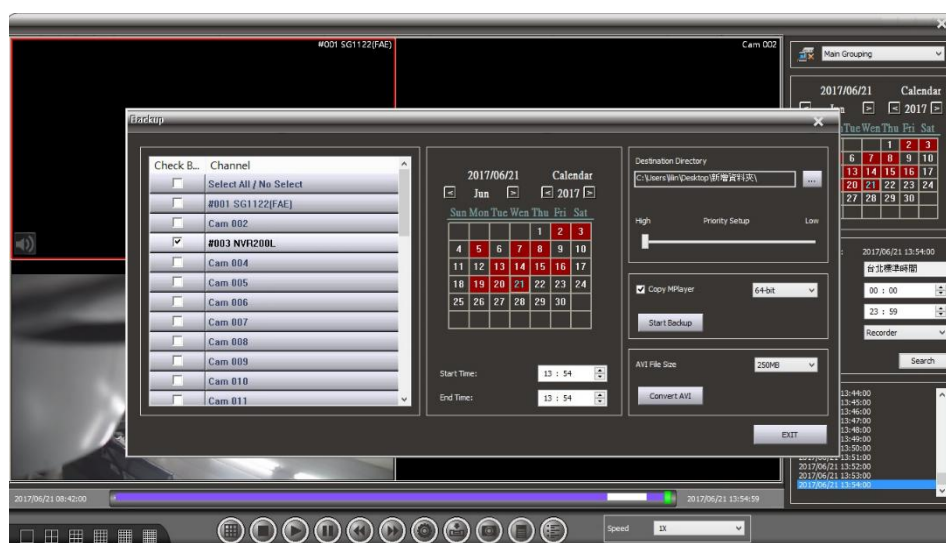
#001 SG1122(FAE)

Cam 002

Main Grouping

2017/06/21 Calendar

Jun 2017

Tue Wen Thu Fri Sat

| | | 1 | 2 | 3 |
|---|---|---|---|---|
| 6 | 7 | 8 | 9 | 10 |
| 13 | 14 | 15 | 16 | 17 |
| 20 | 21 | 22 | 23 | 24 |
| 27 | 28 | 29 | 30 | |

Backup

| Check B... | Channel |
|---|---|
| | Select All / No Select |
| | #001 SG1122(FAE) |
| | Cam 002 |
| ☑ | #003 NVR200L |
| | Cam 004 |
| | Cam 005 |
| | Cam 006 |
| | Cam 007 |
| | Cam 008 |
| | Cam 009 |
| | Cam 010 |
| | Cam 011 |

2017/06/21 Calendar

Jun 2017

| Sun | Mon | Tue | Wen | Thu | Fri | Sat |
|---|---|---|---|---|---|---|
| | | | | 1 | 2 | 3 |
| 4 | 5 | 6 | 7 | 8 | 9 | 10 |
| 11 | 12 | 13 | 14 | 15 | 16 | 17 |
| 18 | 19 | 20 | 21 | 22 | 23 | 24 |
| 25 | 26 | 27 | 28 | 29 | 30 | |

Start Time: 13 : 54

End Time: 13 : 54

Destination Directory

C:\Users\lilin\Desktop\新增資料夾\

...

High Priority Setup Low

Copy MPlayer 64-bit

Start Backup

AVI File Size 250MB

Convert AVI

EXIT

2017/06/21 13:54:00

台北標準時間

00 : 00

23 : 59

Recorder

Search

13:44:00
13:45:00
13:46:00
13:47:00
13:48:00
13:49:00
13:50:00
2017/06/21 13:51:00
2017/06/21 13:52:00
2017/06/21 13:53:00
2017/06/21 13:54:00

2017/06/21 08:42:00

2017/06/21 13:54:59

Speed 1X